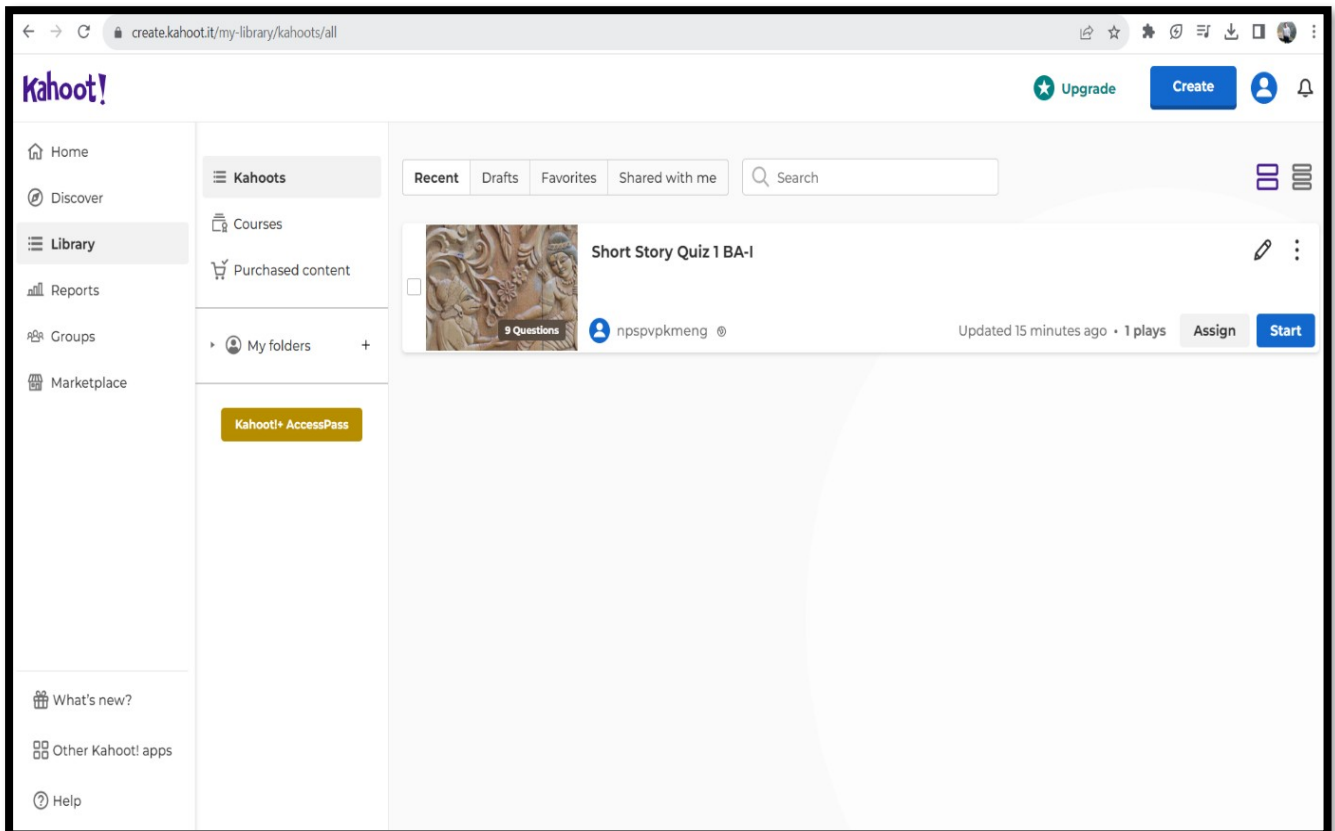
create.kahoot.it/my-library/kahoots/all

Kahoot!

Upgrade

Create

Home

Discover

Library

Reports

Groups

Marketplace

Kahoots

Courses

Purchased content

My folders +

Kahoot!+ AccessPass

Recent | Drafts | Favorites | Shared with me

Search

Short Story Quiz 1 BA-I

9 Questions

npspvpkmeng

Updated 15 minutes ago • 1 plays

Assign

Start

What's new?

Other Kahoot! apps

Help